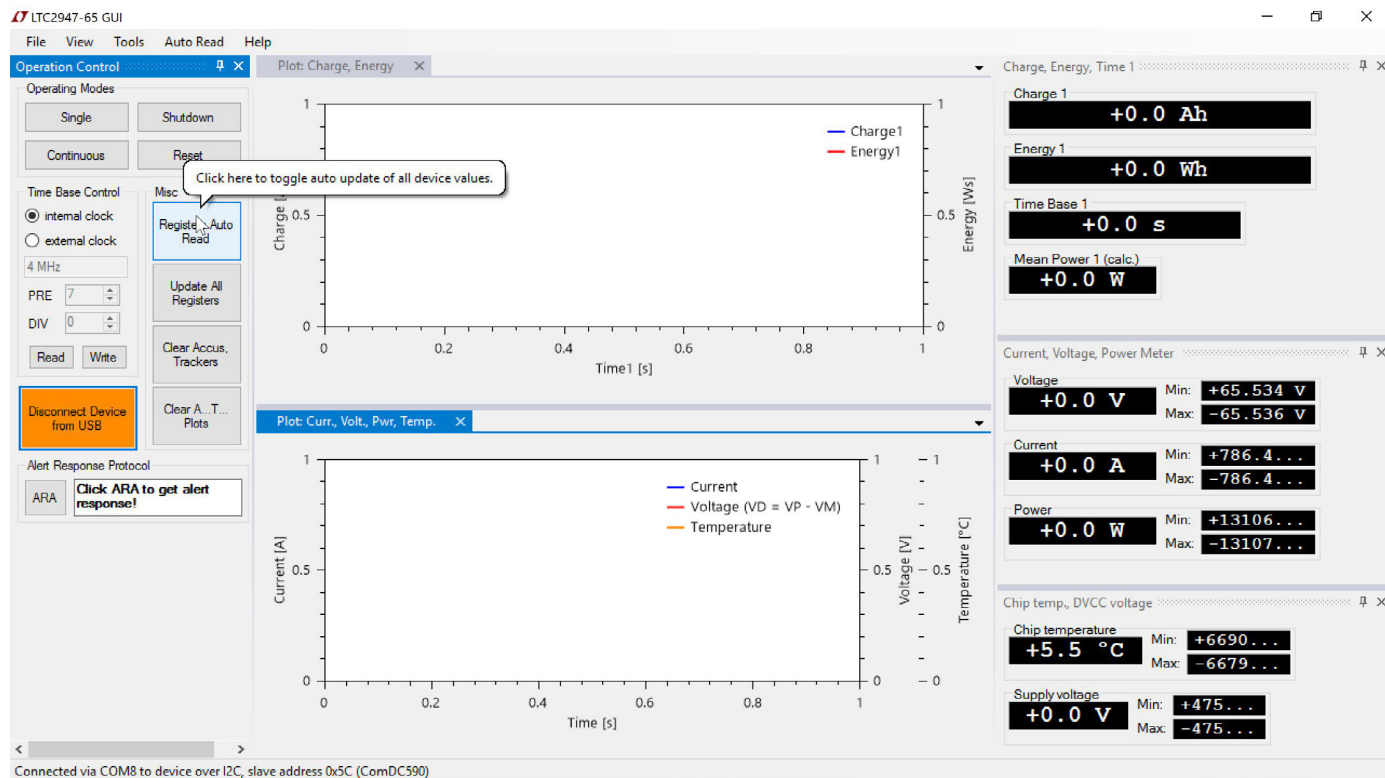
LTC2947-65 GUI

File View Tools Auto Read Help

Operation Control

Operating Modes

Single Shutdown

Continuous Reset

Click here to toggle auto update of all device values.

Time Base Control

internal clock

external clock

4 MHz

PRE 7

DIV 0

Read Write

Misc

Registe Auto Read

Update All Registers

Clear Accus, Trackers

Clear A...T... Plots

Disconnect Device from USB

Alert Response Protocol

ARA

Click ARA to get alert response!

Plot: Charge, Energy

Charge1
Energy1

Charge [
Energy [Ws]

1
0.5
0
0 0.2 0.4 0.6 0.8 1
Time1 [s]

Plot: Curr., Volt., Pwr, Temp.

Current
Voltage (VD = VP - VM)
Temperature

Current [A]
Voltage [V]
Temperature [°C]

1
0.5
0
0 0.2 0.4 0.6 0.8 1
Time [s]

Charge, Energy, Time 1

Charge 1
+0.0 Ah

Energy 1
+0.0 Wh

Time Base 1
+0.0 s

Mean Power 1 (calc.)
+0.0 W

Current, Voltage, Power Meter

Voltage
+0.0 V
Min: +65.534 V
Max: -65.536 V

Current
+0.0 A
Min: +786.4...
Max: -786.4...

Power
+0.0 W
Min: +13106...
Max: -13107...

Chip temp., DVCC voltage

Chip temperature
+5.5 °C
Min: +6690...
Max: -6679...

Supply voltage
+0.0 V
Min: +475...
Max: -475...

Connected via COM8 to device over I2C, slave address 0x5C (ComDC590)